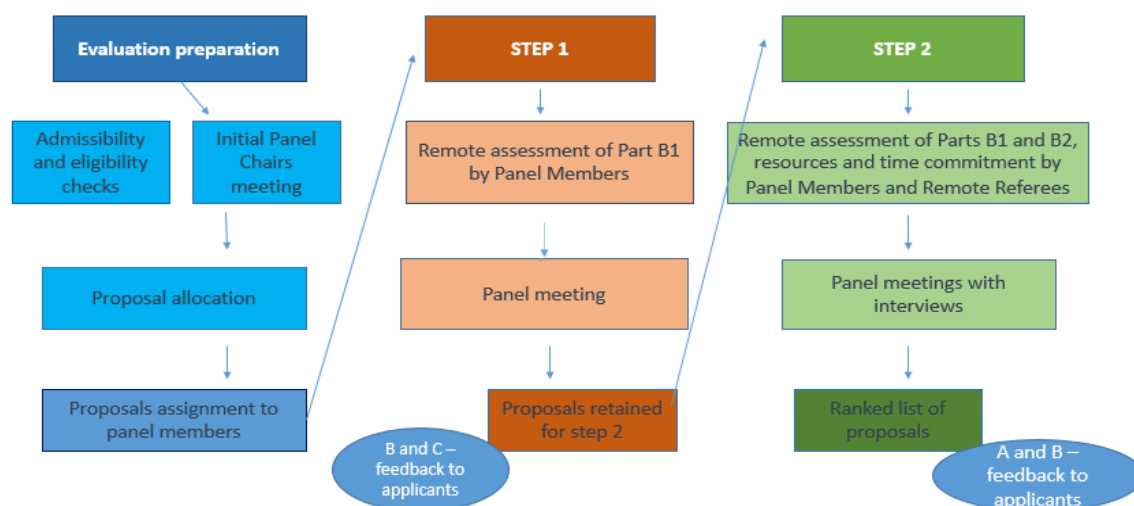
Evaluation preparation

Admissibility and eligibility checks

Initial Panel Chairs meeting

Proposal allocation

Proposals assignment to panel members

STEP 1

Remote assessment of Part B1 by Panel Members

Panel meeting

Proposals retained for step 2

B and C – feedback to applicants

STEP 2

Remote assessment of Parts B1 and B2, resources and time commitment by Panel Members and Remote Referees

Panel meetings with interviews

Ranked list of proposals

A and B – feedback to applicants